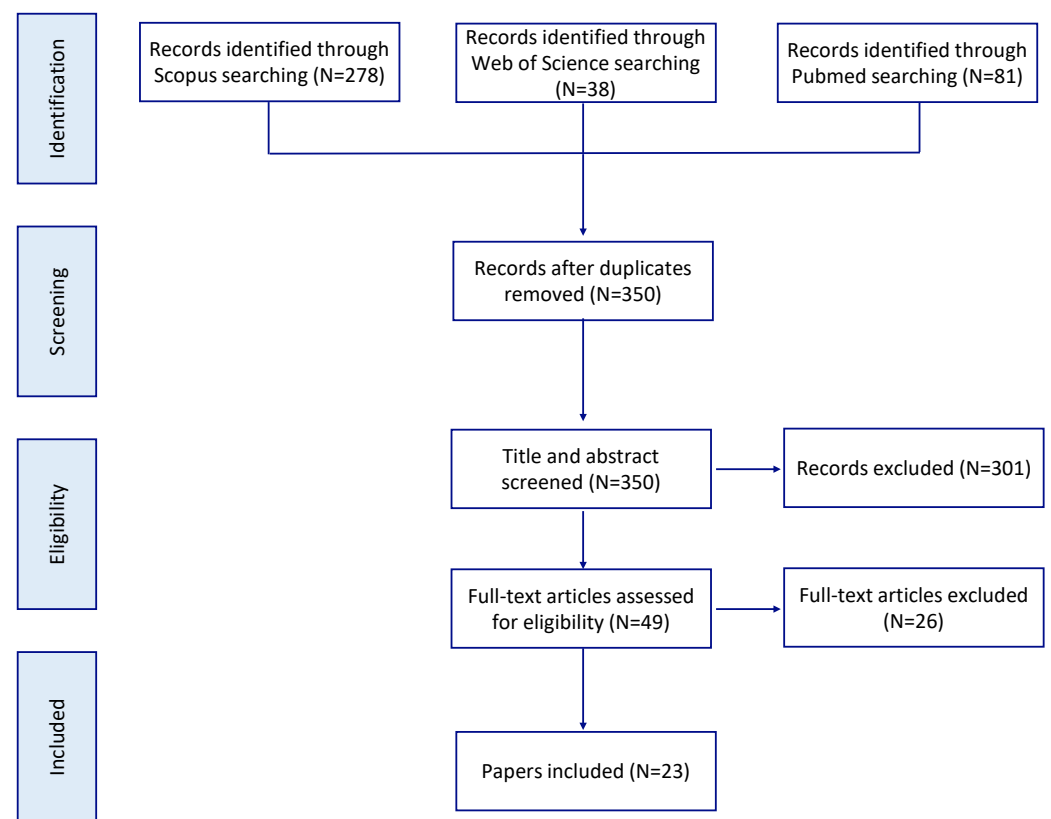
Identification

Records identified through Scopus searching (N=278)

Records identified through Web of Science searching (N=38)

Records identified through Pubmed searching (N=81)

Screening

Records after duplicates removed (N=350)

Eligibility

Title and abstract screened (N=350)

Records excluded (N=301)

Full-text articles assessed for eligibility (N=49)

Full-text articles excluded (N=26)

Included

Papers included (N=23)